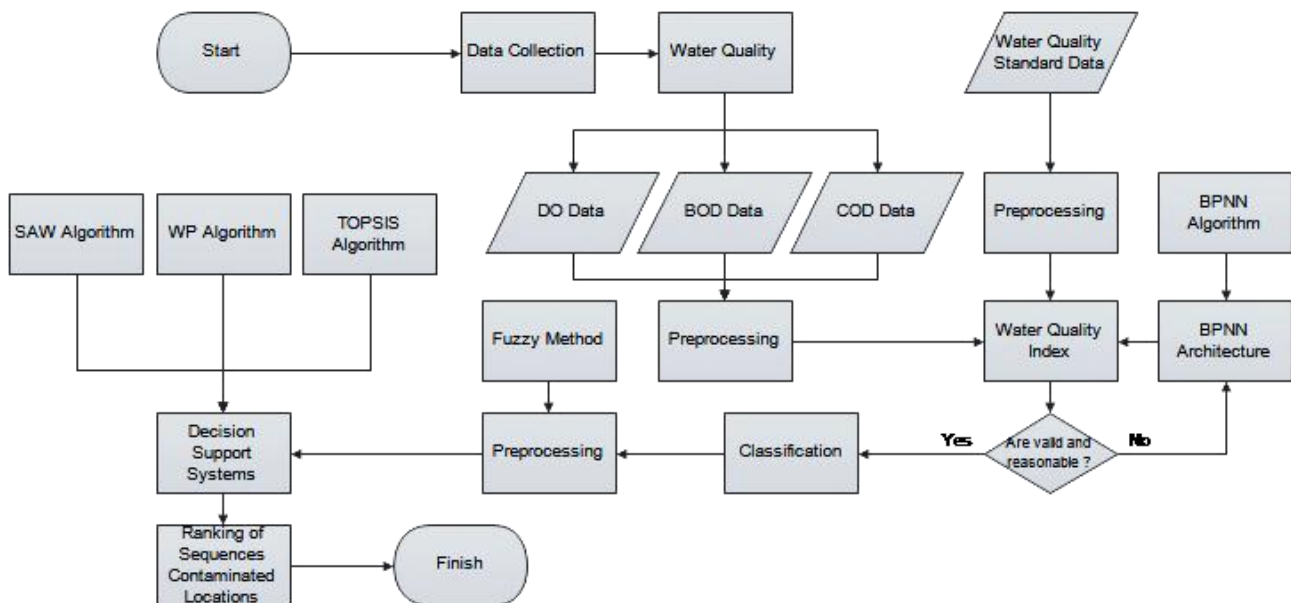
Start

Data Collection

Water Quality

Water Quality Standard Data

DO Data

BOD Data

COD Data

Preprocessing

BPNN Algorithm

SAW Algorithm

WP Algorithm

TOPSIS Algorithm

Fuzzy Method

Preprocessing

Water Quality Index

BPNN Architecture

Decision Support Systems

Preprocessing

Classification

Yes

Are valid and reasonable ?

No

Ranking of Sequences Contaminated Locations

Finish